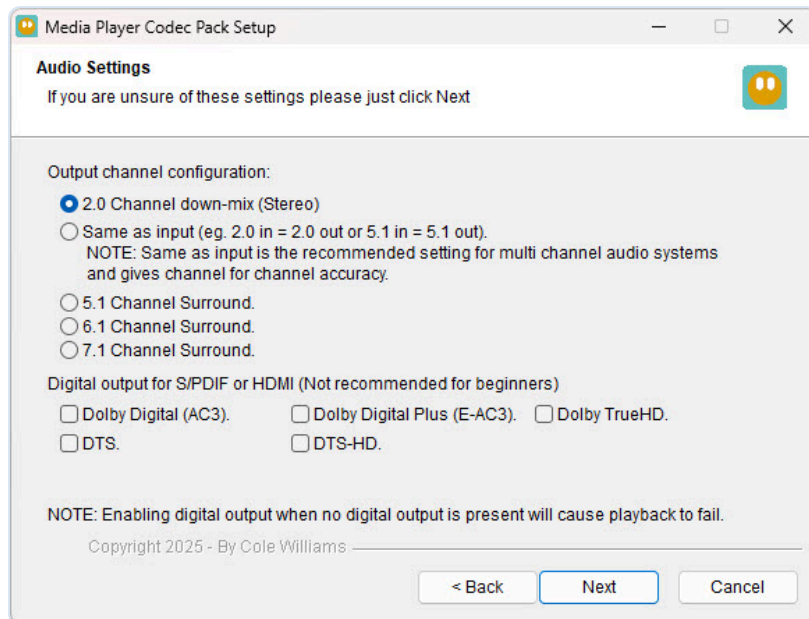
Media Player Codec Pack Setup

Audio Settings
If you are unsure of these settings please just click Next

Output channel configuration:
2.0 Channel down-mix (Stereo)
Same as input (eg. 2.0 in = 2.0 out or 5.1 in = 5.1 out).
NOTE: Same as input is the recommended setting for multi channel audio systems and gives channel for channel accuracy.
5.1 Channel Surround.
6.1 Channel Surround.
7.1 Channel Surround.

Digital output for S/PDIF or HDMI (Not recommended for beginners)
Dolby Digital (AC3).
Dolby Digital Plus (E-AC3).
Dolby TrueHD.
DTS.
DTS-HD.

NOTE: Enabling digital output when no digital output is present will cause playback to fail.

Copyright 2025 - By Cole Williams

< Back
Next
Cancel